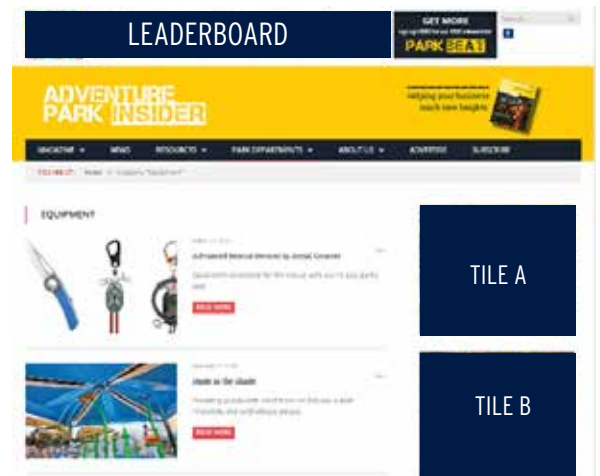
LEADERBOARD

GET MORE

PARK BEAT

ADVENTURE PARK INSIDER

helping your business reach new heights

MAGAZINE NEWS RESOURCES PARK DEPARTMENTS ABOUT US ADVERTISE SUBSCRIBE

YOU ARE AT: Home » Category "Equipment"

EQUIPMENT

Advanced Rescue Devices by Aerial Greener

READ MORE

Made in the Shade

READ MORE

TILE A

TILE B